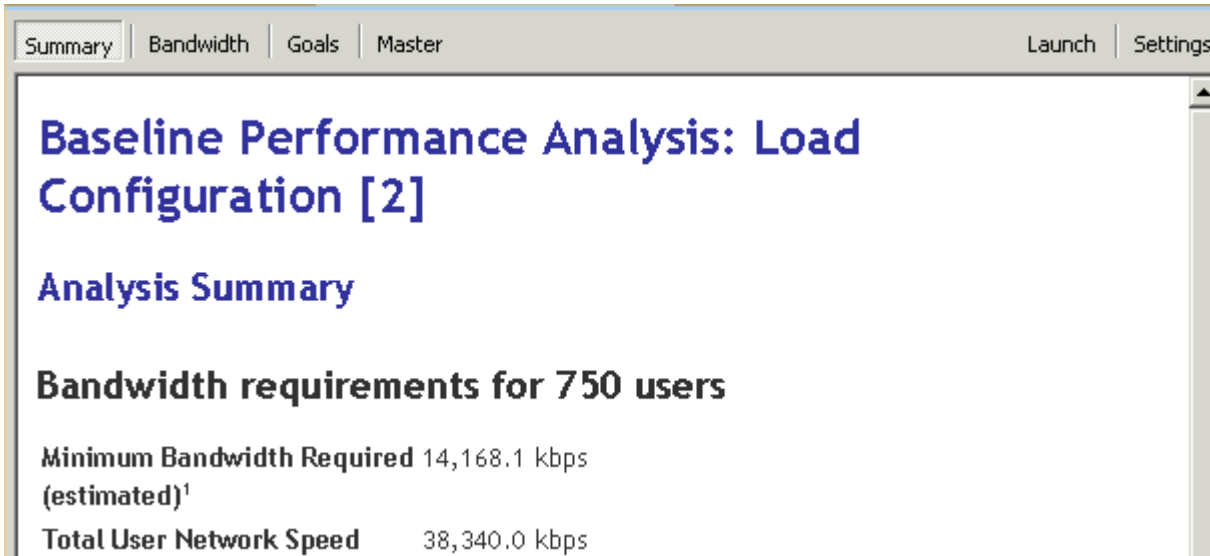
Summary | Bandwidth | Goals | Master

Launch | Settings

Baseline Performance Analysis: Load Configuration [2]

Analysis Summary

Bandwidth requirements for 750 users

| | |
|---|---|
| **Minimum Bandwidth Required (estimated)$^1$** | 14,168.1 kbps |
| **Total User Network Speed** | 38,340.0 kbps |